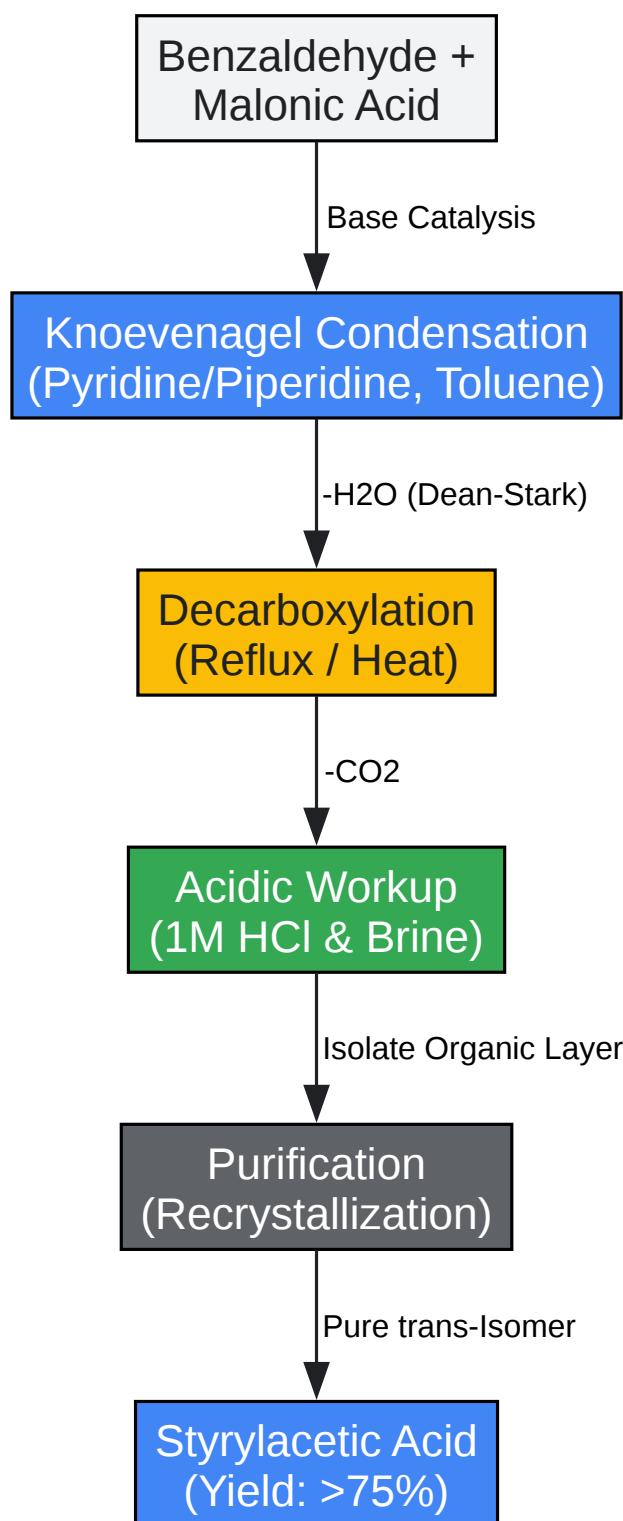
Benzaldehyde + Malonic Acid

Base Catalysis

Knoevenagel Condensation (Pyridine/Piperidine, Toluene)

-H2O (Dean-Stark)

Decarboxylation (Reflux / Heat)

-CO2

Acidic Workup (1M HCl & Brine)

Isolate Organic Layer

Purification (Recrystallization)

Pure trans-Isomer

Styrylacetic Acid (Yield: >75%)